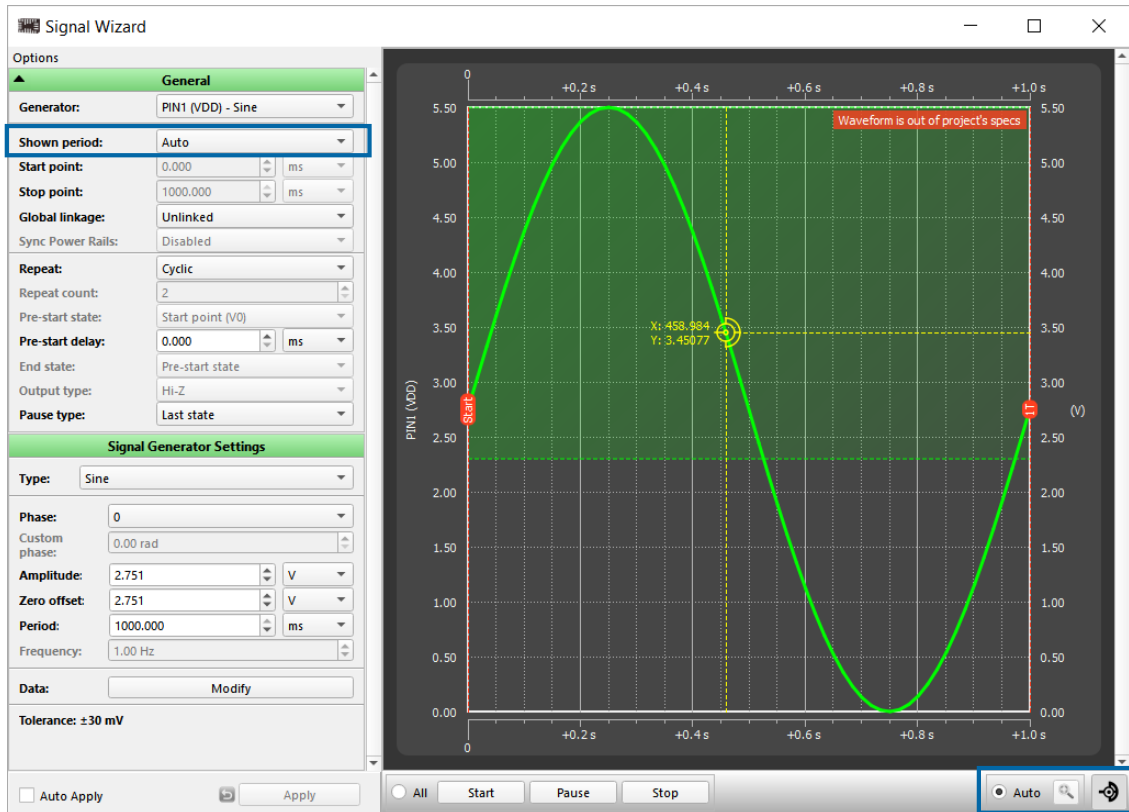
Signal Wizard

Options

General

| | |
|---|---|
| Generator: | PIN1 (VDD) - Sine |
| Shown period: | Auto |
| Start point: | 0.000 ms |
| Stop point: | 1000.000 ms |
| Global linkage: | Unlinked |
| Sync Power Rails: | Disabled |
| Repeat: | Cyclic |
| Repeat count: | 2 |
| Pre-start state: | Start point (V0) |
| Pre-start delay: | 0.000 ms |
| End state: | Pre-start state |
| Output type: | Hi-Z |
| Pause type: | Last state |

Signal Generator Settings

| | |
|---|---|
| Type: | Sine |
| Phase: | 0 |
| Custom phase: | 0.00 rad |
| Amplitude: | 2.751 V |
| Zero offset: | 2.751 V |
| Period: | 1000.000 ms |
| Frequency: | 1.00 Hz |
| Data: | Modify |

Tolerance: ±30 mV

Auto Apply

Apply

0 +0.2 s +0.4 s +0.6 s +0.8 s +1.0 s

Waveform is out of project's specs

5.50 5.00 4.50 4.00 3.50 3.00 2.50 2.00 1.50 1.00 0.50 0.00

PIN1 (VDD)

(V)

Start

T1

X: 458.984
Y: 3.45077

0 +0.2 s +0.4 s +0.6 s +0.8 s +1.0 s

All Start Pause Stop

Auto